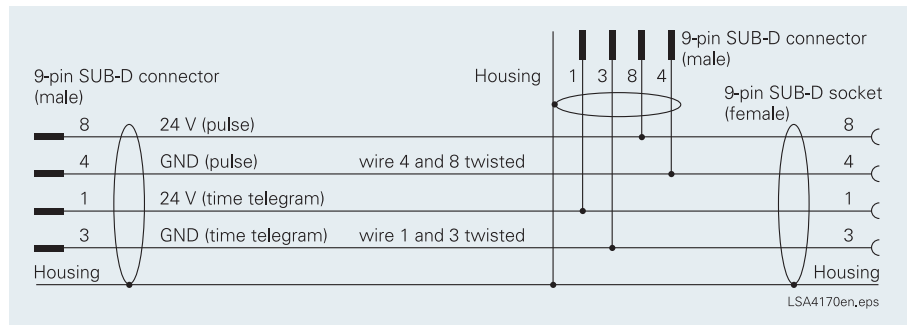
9-pin SUB-D connector (male)

Housing 1 3 8 4

9-pin SUB-D connector (male)

9-pin SUB-D socket (female)

8 24 V (pulse) 8

4 GND (pulse) wire 4 and 8 twisted 4

1 24 V (time telegram) 1

3 GND (time telegram) wire 1 and 3 twisted 3

Housing

Housing

LSA4170en.eps